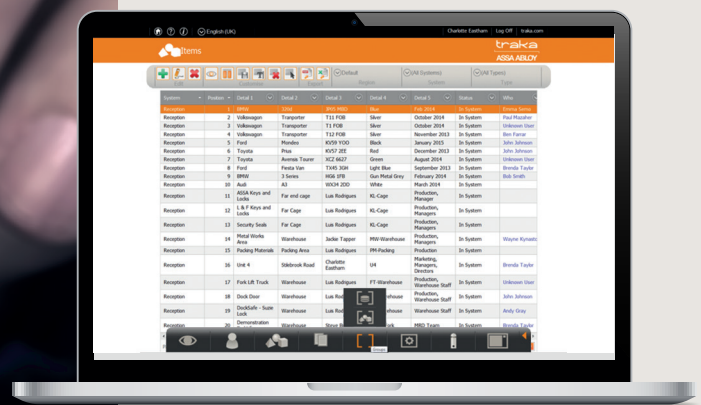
English (UK)   Charlotte Eastham   Log Off   traka.com

Items

traka
ASSA ABLOY

Default   All Systems   All Types
Region   System   Type

| System | Position | Detail 1 | Detail 2 | Detail 3 | Detail 4 | Detail 5 | Status | Who |
|---|---|---|---|---|---|---|---|---|
| Reception | 1 | BMW | 320d | JR65 MBD | Blue | Feb 2014 | In System | Emma Sams |
| Reception | 2 | Volkswagen | Transporter | T11 FOB | Silver | October 2014 | In System | Paul Mazaher |
| Reception | 3 | Volkswagen | Transporter | T1 FOB | Silver | October 2014 | In System | Unknown User |
| Reception | 4 | Volkswagen | Transporter | T14 FOB | Silver | November 2013 | In System | Ben Farrar |
| Reception | 5 | Ford | Mondeo | KV59 YOO | Black | January 2015 | In System | John Johnson |
| Reception | 6 | Toyota | Prius | KV57 2EE | Red | December 2013 | In System | Unknown User |
| Reception | 7 | Toyota | Avensis Tourer | XC2 6627 | Green | August 2014 | In System | Unknown User |
| Reception | 8 | Ford | Fiesta Van | TX45 3DM | Light Blue | September 2013 | In System | Brenda Tayke |
| Reception | 9 | BMW | 3 Series | HG6 1FB | Gun Metal Grey | February 2014 | In System | Bob Smith |
| Reception | 10 | Audi | A3 | WX34 2DD | White | March 2014 | In System | |
| Reception | 11 | ASSA Keys and Locks | Far end cage | Luis Rodrigues | KL-Cage | Production, Managers | In System | |
| Reception | 12 | L & F Keys and Locks | Far Cage | Luis Rodrigues | KL-Cage | Production, Managers | In System | |
| Reception | 13 | Security Seals | Far Cage | Luis Rodrigues | KL-Cage | Production, Managers | In System | |
| Reception | 14 | Metal Works Area | Warehouse | Jackie Tapper | MW-Warehouse | Production, Managers | In System | Wayne Kynaston |
| Reception | 15 | Packing Materials | Packing Area | Luis Rodrigues | PM-Packing | Production | In System | |
| Reception | 16 | Unit 4 | Stikbrook Road | Charlotte Eastham | U4 | Marketing, Managers, Directors | In System | Brenda Tayke |
| Reception | 17 | Fork Lift Truck | Warehouse | Luis Rodrigues | FT-Warehouse | Production | In System | Unknown User |
| Reception | 18 | Dock Door | Warehouse | Luis Rodrigues | | Production, Warehouse Staff | In System | John Johnson |
| Reception | 19 | Backdale - Suzie Lock | Warehouse | Luis Rodrigues | | Production, Warehouse Staff | In System | Andy Gray |
| Reception | 20 | Demonstration | Warehouse | Steve B | | MBD Team | In System | Brenda Tayke |